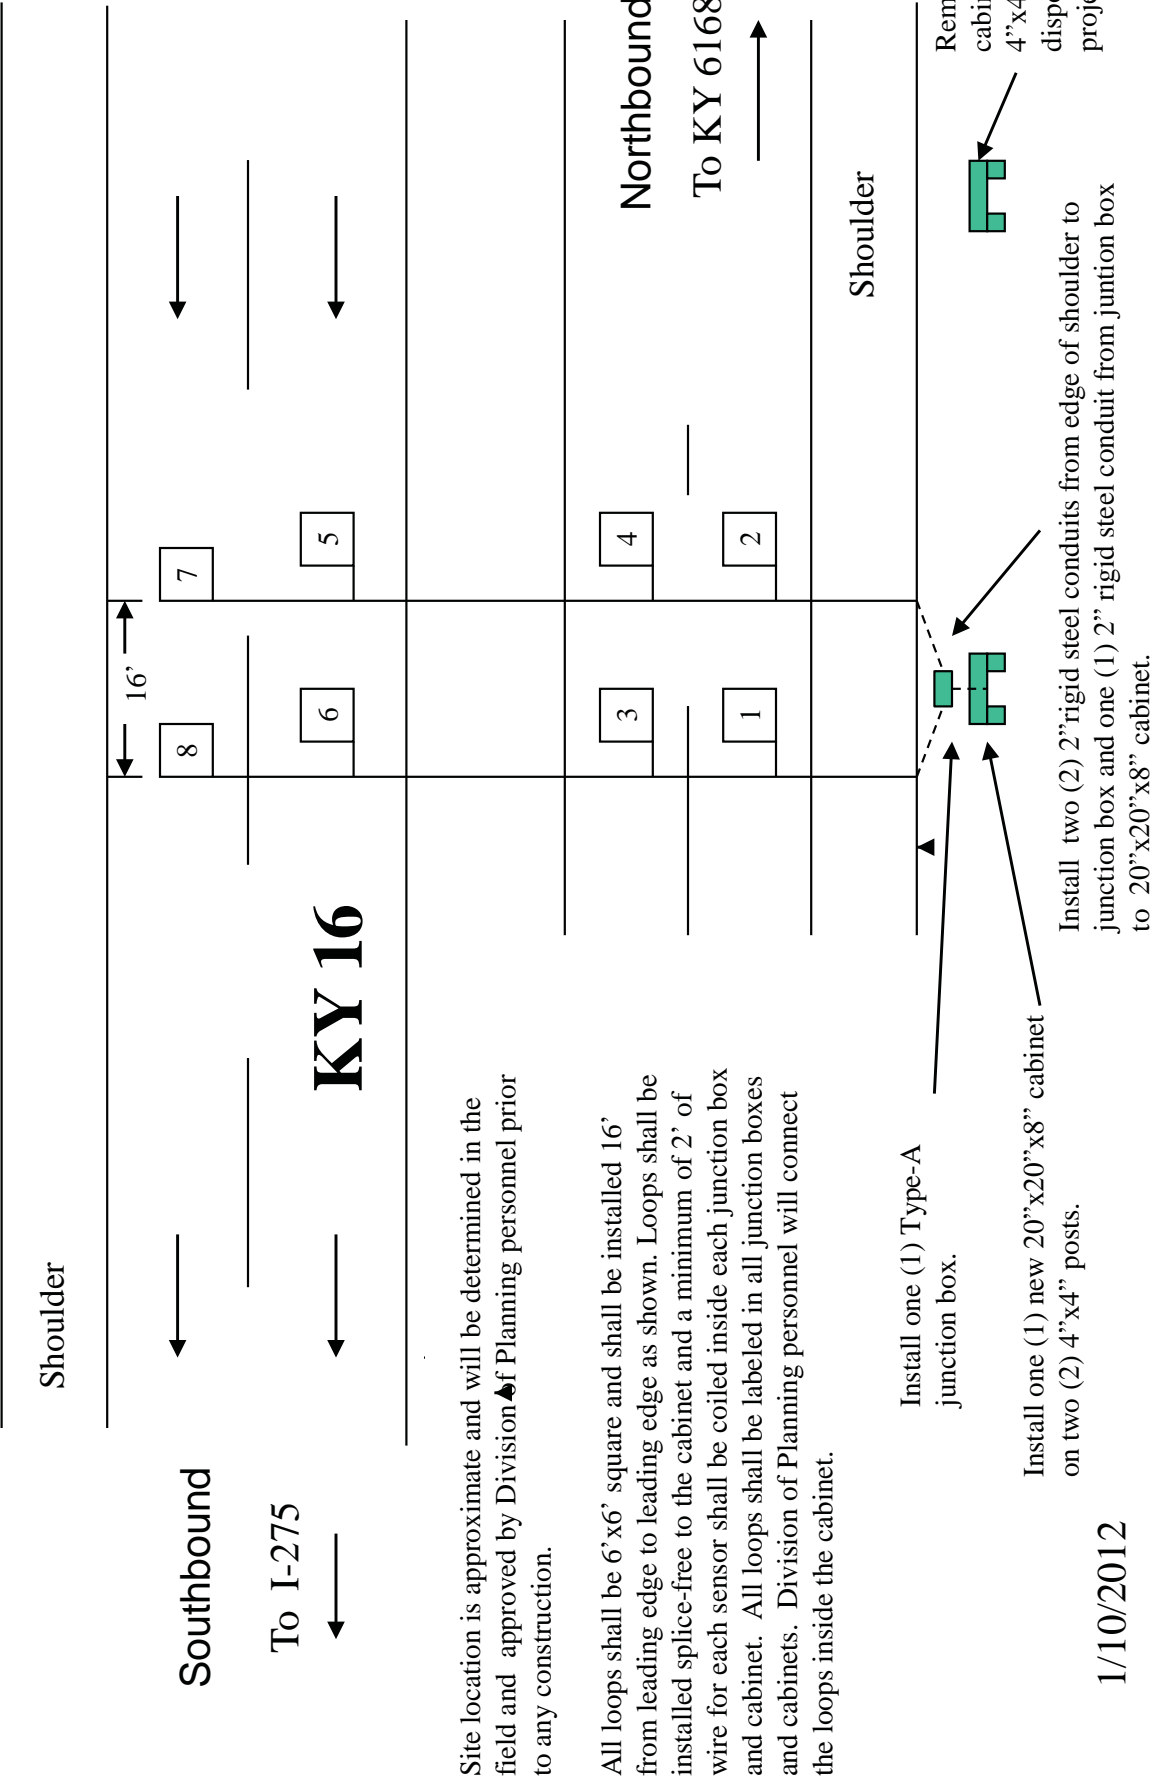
Southbound

To I-275

1/10/2012

Shoulder

KY 16

Site location is approximate and will be determined in the field and approved by Division of Planning personnel prior to any construction.

All loops shall be 6'x6' square and shall be installed 16' from leading edge to leading edge as shown. Loops shall be installed splice-free to the cabinet and a minimum of 2' of wire for each sensor shall be coiled inside each junction box and cabinet. All loops shall be labeled in all junction boxes and cabinets. Division of Planning personnel will connect the loops inside the cabinet.

Install one (1) Type-A junction box.

Install one (1) new 20"x20"x8" cabinet on two (2) 4"x4" posts.

Install two (2) 2"rigid steel conduits from edge of shoulder to junction box and one (1) 2" rigid steel conduit from juntion box to 20"x20"x8" cabinet.

8

16'

7

6

5

3

4

1

2

Shoulder

Northbound

To KY 6168

Rem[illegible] cabi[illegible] 4"x4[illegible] disp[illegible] proj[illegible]